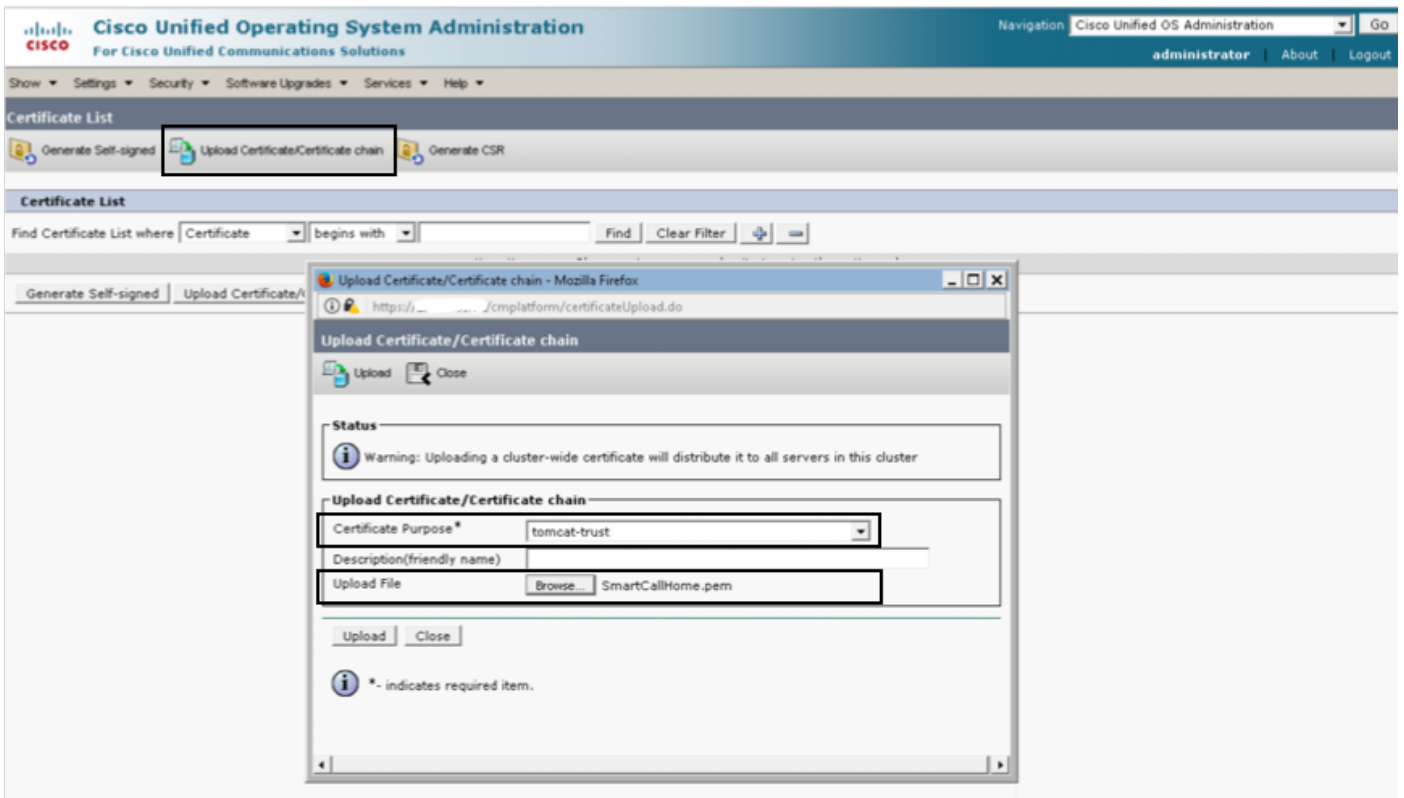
cisco Cisco Unified Operating System Administration
For Cisco Unified Communications Solutions

Navigation Cisco Unified OS Administration Go
administrator | About | Logout

Show ▾ Settings ▾ Security ▾ Software Upgrades ▾ Services ▾ Help ▾

Certificate List

Generate Self-signed Upload Certificate/Certificate chain Generate CSR

Certificate List

Find Certificate List where Certificate begins with Find Clear Filter

Generate Self-signed Upload Certificate/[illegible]

Upload Certificate/Certificate chain - Mozilla Firefox

https://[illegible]/cmplatform/certificateUpload.do

Upload Certificate/Certificate chain

Upload Close

Status

Warning: Uploading a cluster-wide certificate will distribute it to all servers in this cluster

Upload Certificate/Certificate chain

Certificate Purpose* tomcat-trust

Description(friendly name)

Upload File Browse... SmartCallHome.pem

Upload Close

*- indicates required item.